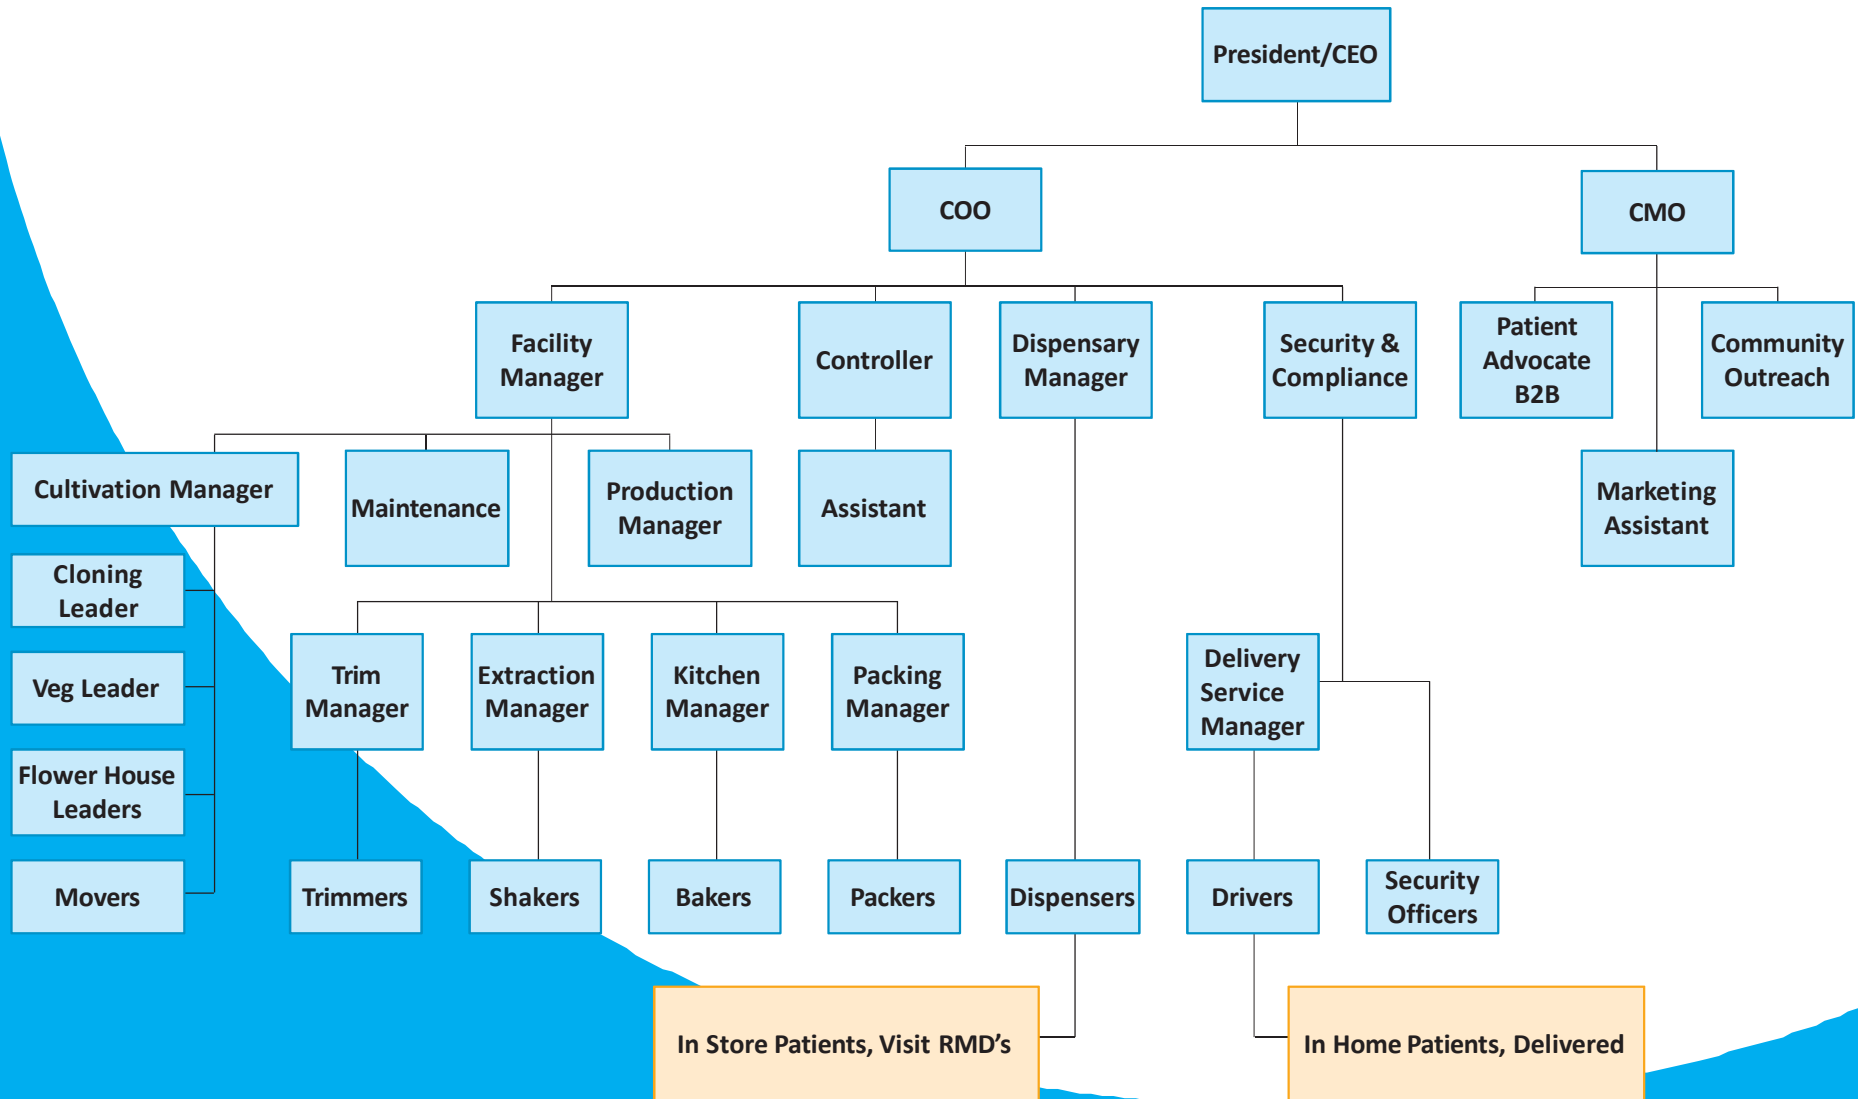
President/CEO

COO

CMO

Facility Manager

Controller

Dispensary Manager

Security & Compliance

Patient Advocate B2B

Community Outreach

Cultivation Manager

Maintenance

Production Manager

Assistant

Marketing Assistant

Cloning Leader

Veg Leader

Flower House Leaders

Movers

Trim Manager

Extraction Manager

Kitchen Manager

Packing Manager

Delivery Service Manager

Trimmers

Shakers

Bakers

Packers

Dispensers

Drivers

Security Officers

In Store Patients, Visit RMD’s

In Home Patients, Delivered